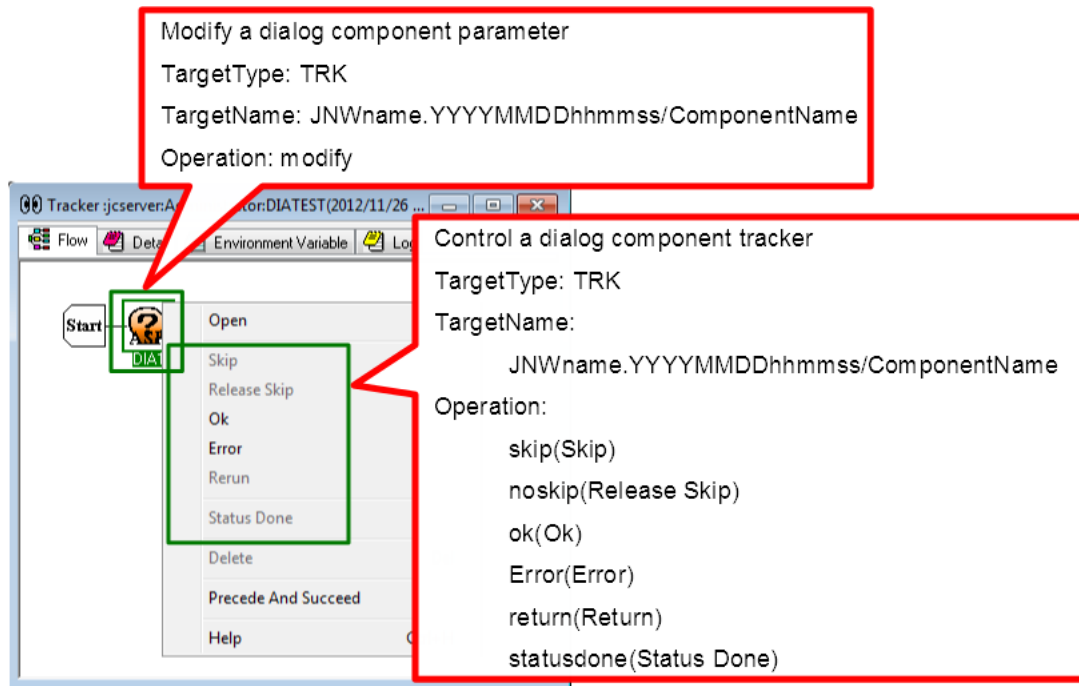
Modify a dialog component parameter
TargetType: TRK
TargetName: JNWname.YYYYMMDDhhmmss/ComponentName
Operation: modify

Tracker :jcserver:A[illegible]tor:DIATEST(2012/11/26 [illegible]

Flow | Deta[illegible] | Environment Variable | Lo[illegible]

Start

DIAT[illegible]

Open
Skip
Release Skip
Ok
Error
Rerun
Status Done
Delete
Precede And Succeed
Help

Control a dialog component tracker
TargetType: TRK
TargetName:
JNWname.YYYYMMDDhhmmss/ComponentName
Operation:
skip(Skip)
noskip(Release Skip)
ok(Ok)
Error(Error)
return(Return)
statusdone(Status Done)